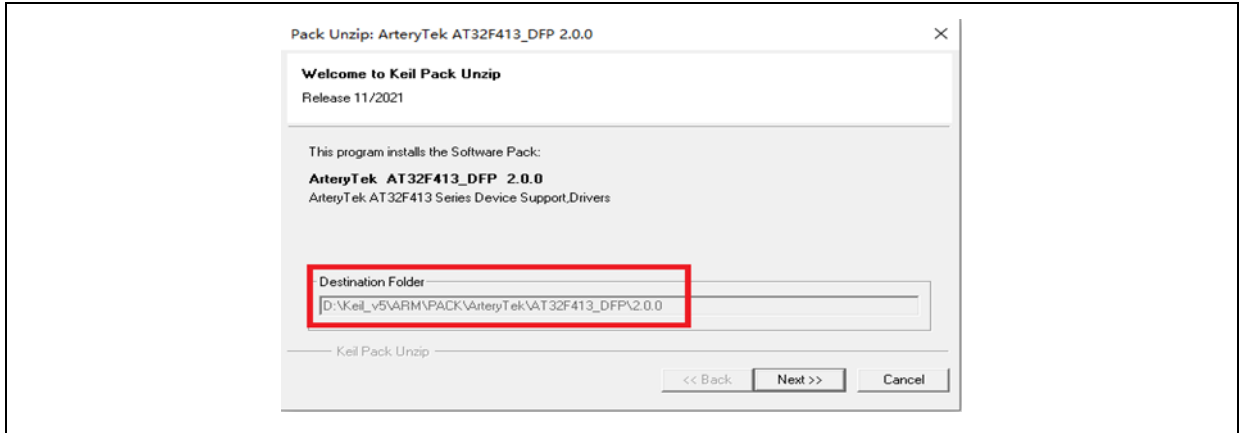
Pack Unzip: ArteryTek AT32F413_DFP 2.0.0

×

Welcome to Keil Pack Unzip

Release 11/2021

This program installs the Software Pack:

ArteryTek AT32F413_DFP 2.0.0

ArteryTek AT32F413 Series Device Support,Drivers

Destination Folder

D:\Keil_v5\ARM\PACK\ArteryTek\AT32F413_DFP\2.0.0

Keil Pack Unzip

<< Back

Next >>

Cancel